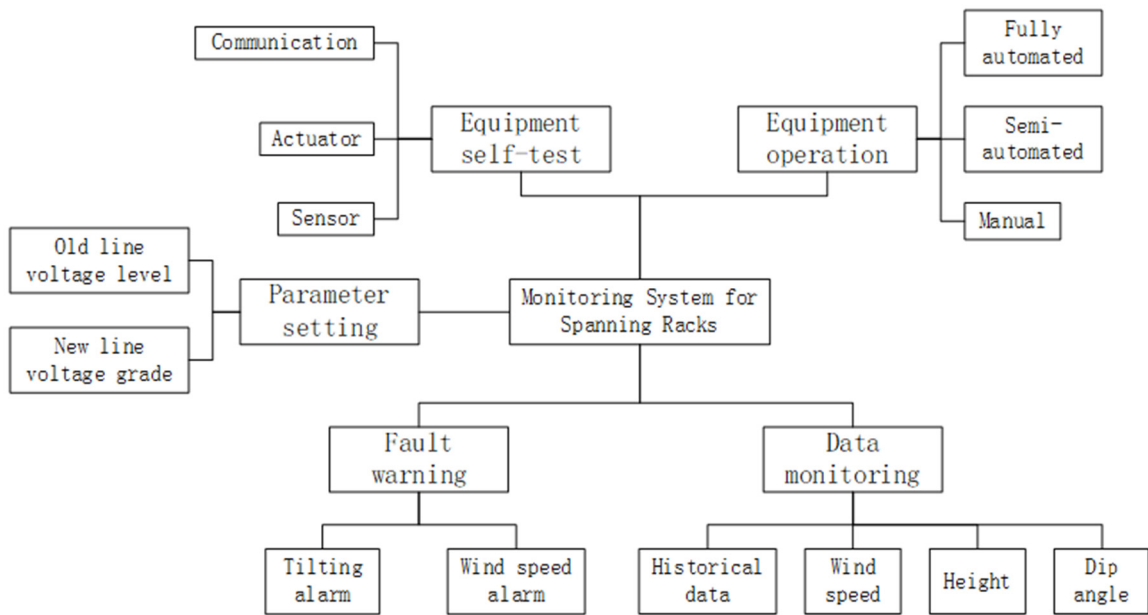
Communication

Actuator

Sensor

Equipment self-test

Equipment operation

Fully automated

Semi-automated

Manual

Old line voltage level

New line voltage grade

Parameter setting

Monitoring System for Spanning Racks

Fault warning

Data monitoring

Tilting alarm

Wind speed alarm

Historical data

Wind speed

Height

Dip angle